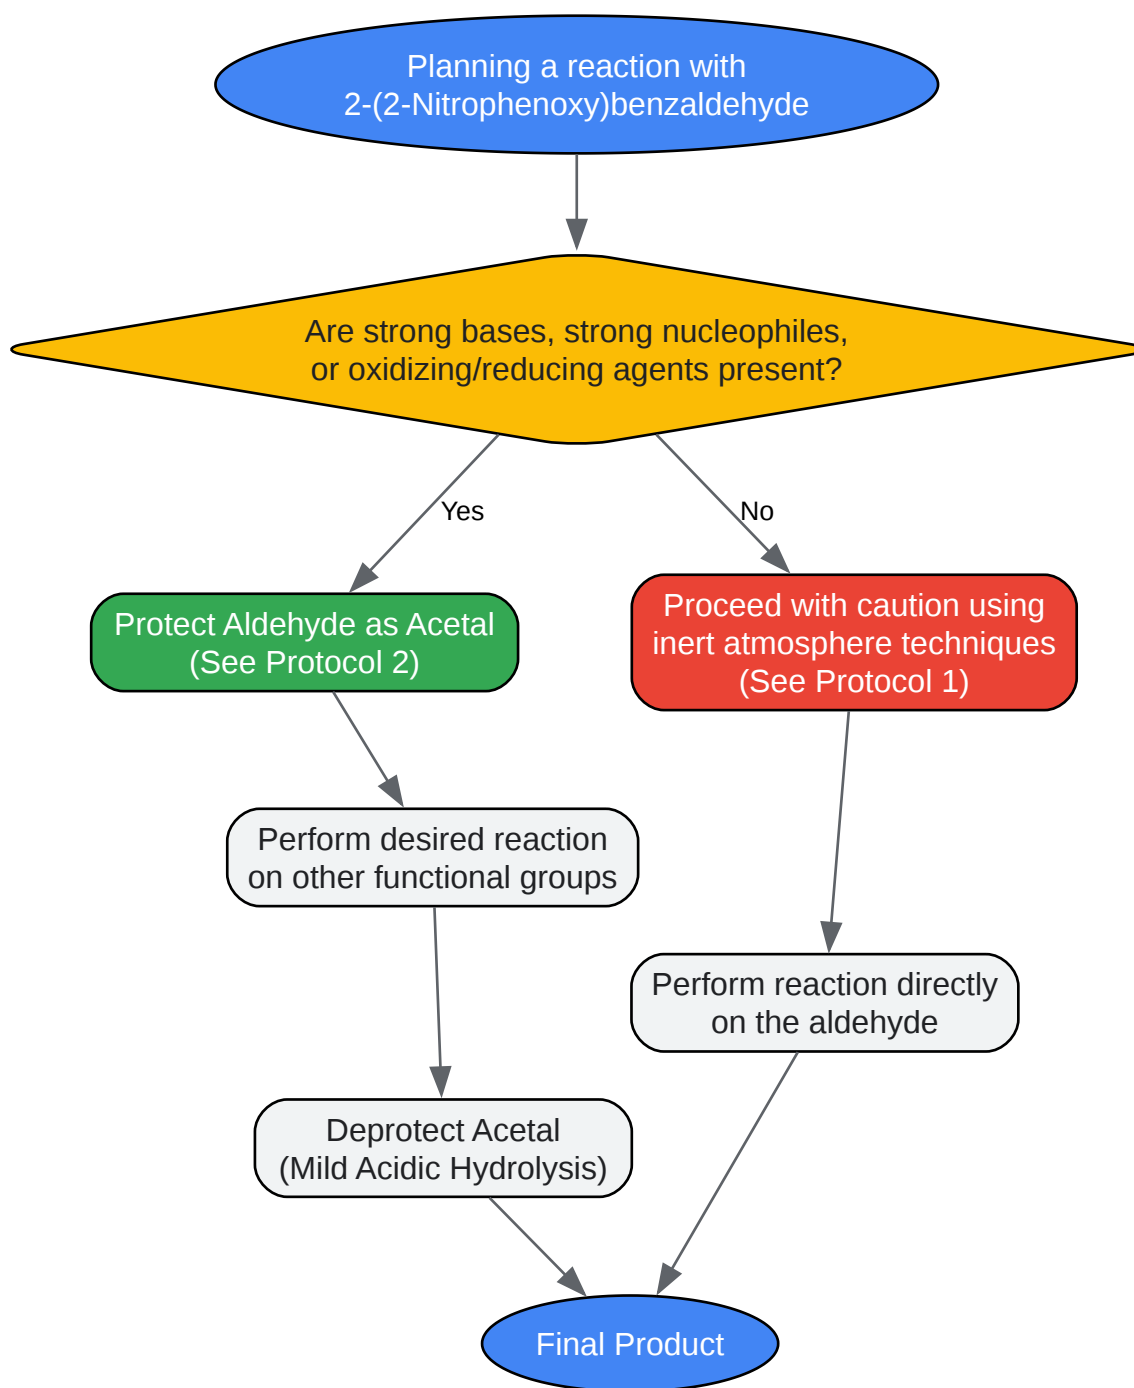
Planning a reaction with
2-(2-Nitrophenoxy)benzaldehyde

Are strong bases, strong nucleophiles,
or oxidizing/reducing agents present?

Yes

No

Protect Aldehyde as Acetal
(See Protocol 2)

Proceed with caution using
inert atmosphere techniques
(See Protocol 1)

Perform desired reaction
on other functional groups

Perform reaction directly
on the aldehyde

Deprotect Acetal
(Mild Acidic Hydrolysis)

Final Product